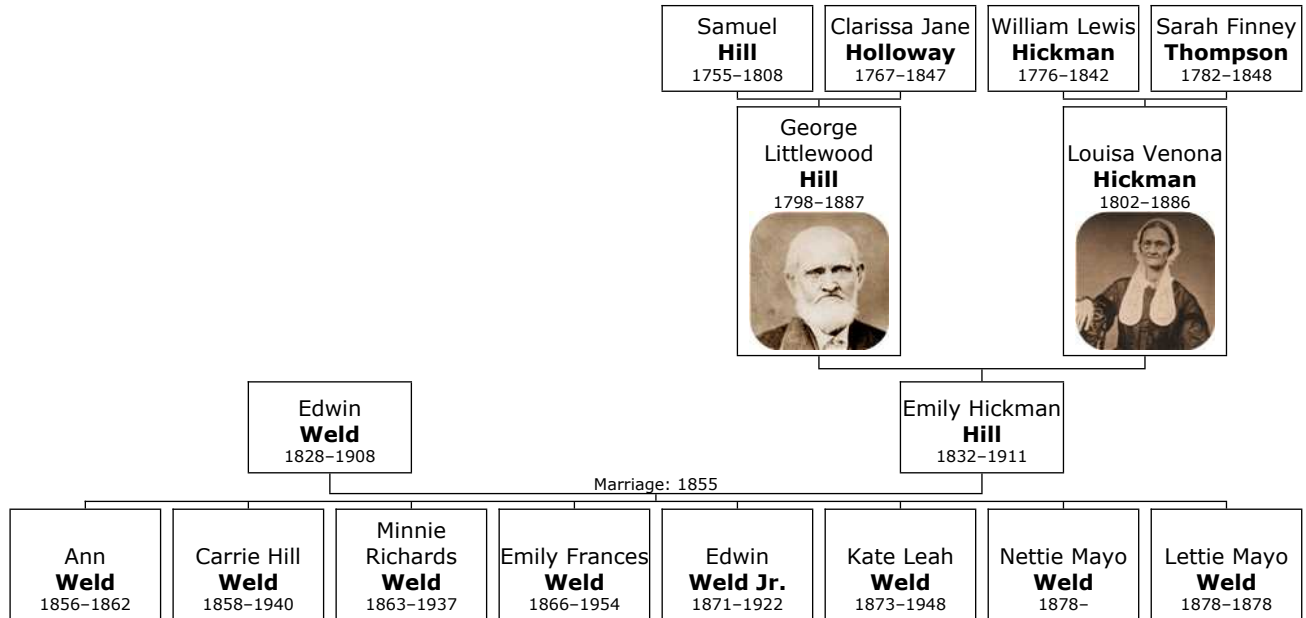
Samuel
**Hill**
1755–1808

Clarissa Jane
**Holloway**
1767–1847

William Lewis
**Hickman**
1776–1842

Sarah Finney
**Thompson**
1782–1848

George Littlewood
**Hill**
1798–1887

Louisa Venona
**Hickman**
1802–1886

Edwin
**Weld**
1828–1908

Emily Hickman
**Hill**
1832–1911

Marriage: 1855

Ann
**Weld**
1856–1862

Carrie Hill
**Weld**
1858–1940

Minnie Richards
**Weld**
1863–1937

Emily Frances
**Weld**
1866–1954

Edwin
**Weld Jr.**
1871–1922

Kate Leah
**Weld**
1873–1948

Nettie Mayo
**Weld**
1878–

Lettie Mayo
**Weld**
1878–1878